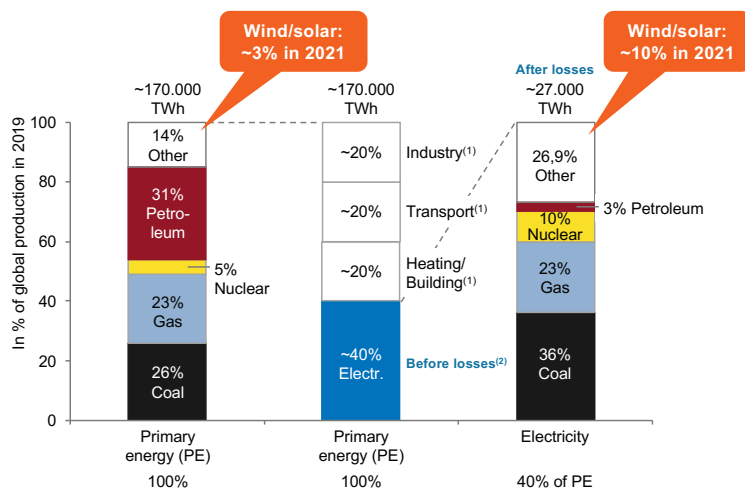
Wind/solar: ~3% in 2021

Wind/solar: ~10% in 2021

After losses

~170.000 TWh

~170.000 TWh

~27.000 TWh

In % of global production in 2019

100
80
60
40
20
0

14% Other

31% Petroleum

5% Nuclear

23% Gas

26% Coal

~20%
Industry$^{(1)}$

~20%
Transport$^{(1)}$

~20%
Heating/ Building$^{(1)}$

~40% Electr.

Before losses$^{(2)}$

26,9% Other

3% Petroleum

10% Nuclear

23% Gas

36% Coal

Primary energy (PE)
100%

Primary energy (PE)
100%

Electricity
40% of PE